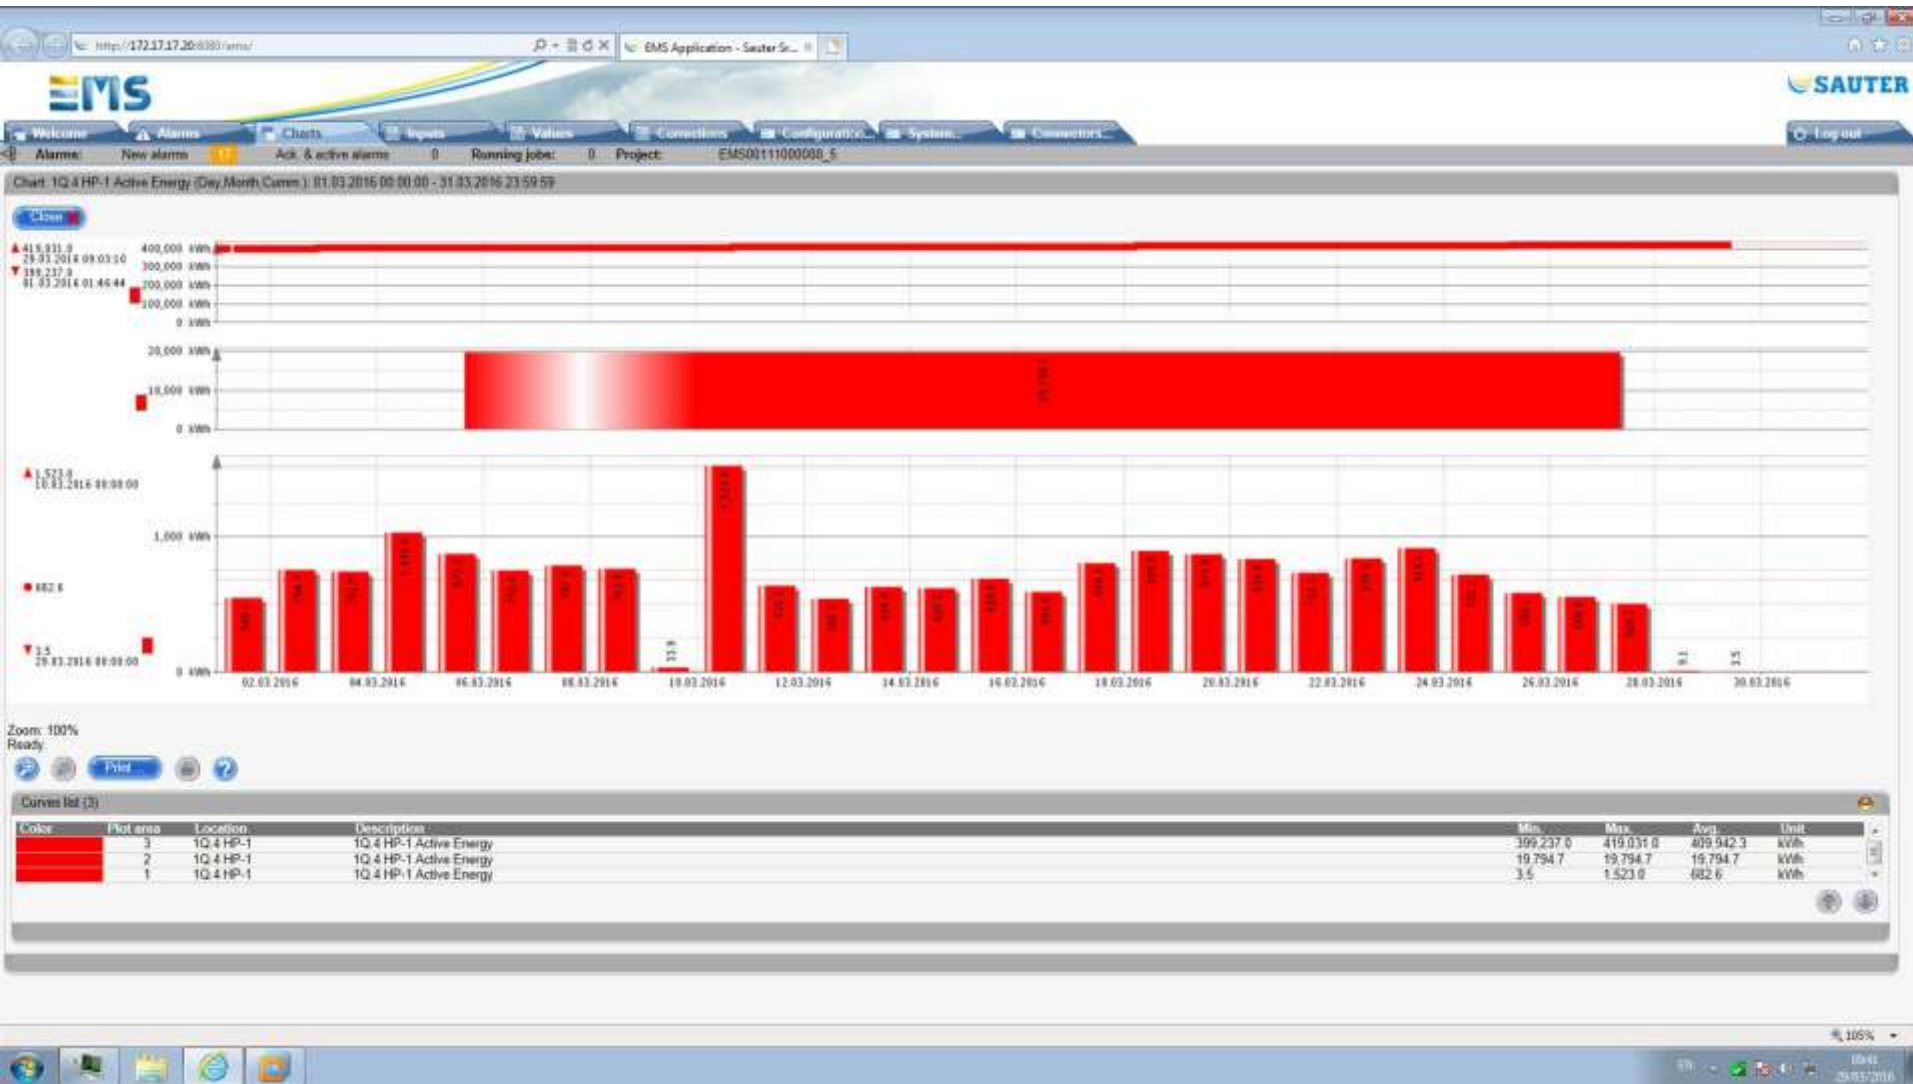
http://172.17.17.20:8080/ems/

EMS Application - Sauter Sr...

EMS

SAUTER

Welcome | Alarms | Charts | Inputs | Values | Corrections | Configuration | System | Connectors | Log out

Alarms: New alarms 17 Ack. & active alarms 0 Running jobs: 0 Project: EMS00111000088_5

Chart: 1Q.4 HP-1 Active Energy (Day,Month Cumm.): 01.03.2016 00:00:00 - 31.03.2016 23:59:59

Close

▲419,031.0
29.03.2016 09:03:10
▼399,237.0
01.03.2016 01:46:44

400,000 kWh
300,000 kWh
200,000 kWh
100,000 kWh
0 kWh

20,000 kWh
10,000 kWh
0 kWh

▲1,523.0
10.03.2016 00:00:00

1,000 kWh

● 682.6

▼3.5
29.03.2016 00:00:00

0 kWh

02.03.2016 04.03.2016 06.03.2016 08.03.2016 10.03.2016 12.03.2016 14.03.2016 16.03.2016 18.03.2016 20.03.2016 22.03.2016 24.03.2016 26.03.2016 28.03.2016 30.03.2016

Zoom: 100%
Ready

Print

Curves list (3)

| Color | Plot area | Location | Description | Min. | Max. | Avg. | Unit |
|---|---|---|---|---|---|---|---|
| | 3 | 1Q.4 HP-1 | 1Q.4 HP-1 Active Energy | 399,237.0 | 419,031.0 | 409,942.3 | kWh |
| | 2 | 1Q.4 HP-1 | 1Q.4 HP-1 Active Energy | 19,794.7 | 19,794.7 | 19,794.7 | kWh |
| | 1 | 1Q.4 HP-1 | 1Q.4 HP-1 Active Energy | 3.5 | 1,523.0 | 682.6 | kWh |

105%